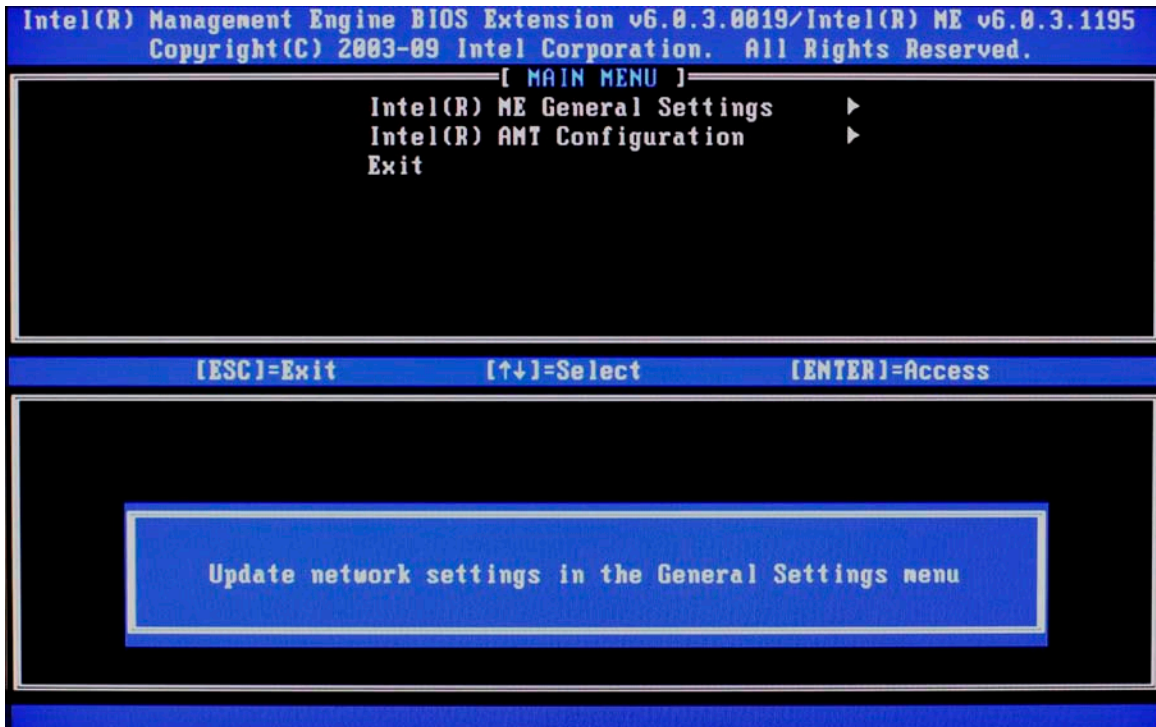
Intel(R) Management Engine BIOS Extension v6.0.3.0019/Intel(R) ME v6.0.3.1195
Copyright(C) 2003-09 Intel Corporation. All Rights Reserved.

[ MAIN MENU ]

Intel(R) ME General Settings ▶
Intel(R) AMT Configuration ▶
Exit

[ESC]=Exit [↑↓]=Select [ENTER]=Access

Update network settings in the General Settings menu